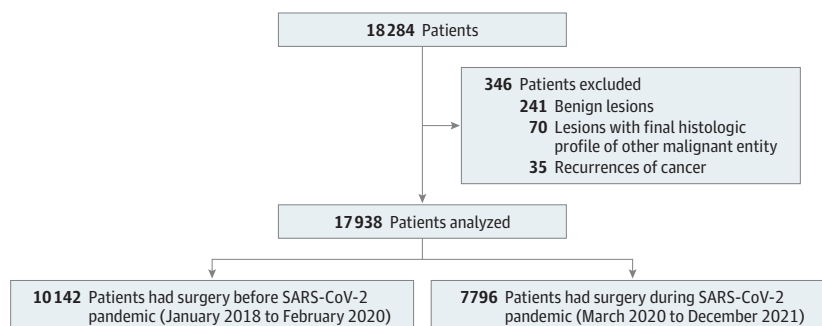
18284 Patients

346 Patients excluded
241 Benign lesions
70 Lesions with final histologic profile of other malignant entity
35 Recurrences of cancer

17938 Patients analyzed

10142 Patients had surgery before SARS-CoV-2 pandemic (January 2018 to February 2020)

7796 Patients had surgery during SARS-CoV-2 pandemic (March 2020 to December 2021)